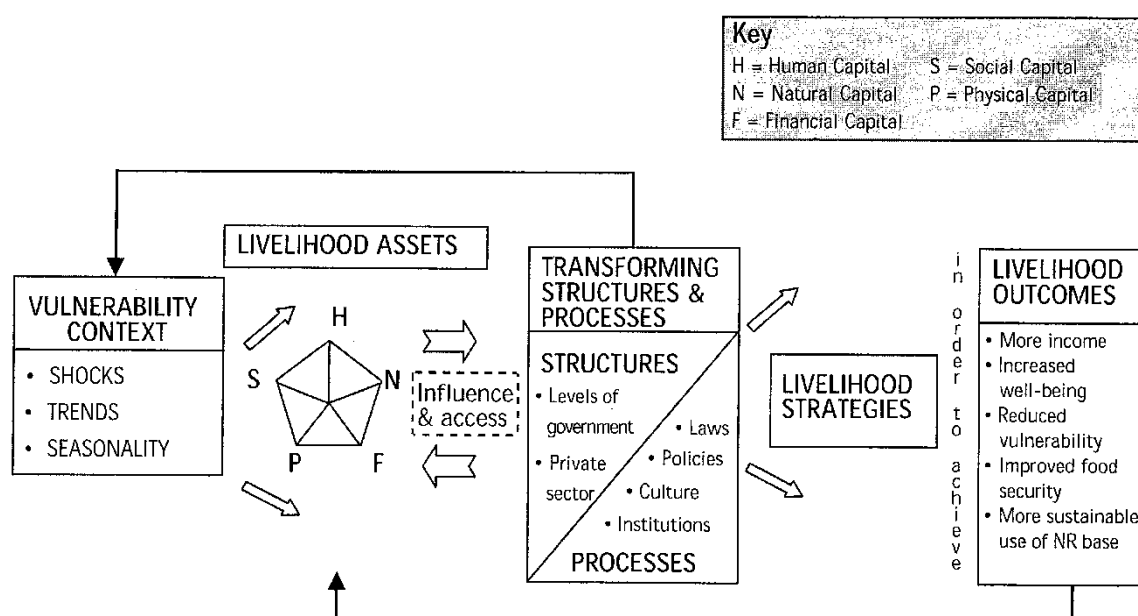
Key
H = Human Capital
S = Social Capital
N = Natural Capital
P = Physical Capital
F = Financial Capital

VULNERABILITY CONTEXT
• SHOCKS
• TRENDS
• SEASONALITY

LIVELIHOOD ASSETS

H
S
N
P
F

Influence & access

TRANSFORMING STRUCTURES & PROCESSES

STRUCTURES
• Levels of government
• Private sector
• Laws
• Policies
• Culture
• Institutions
PROCESSES

LIVELIHOOD STRATEGIES

in order to achieve

LIVELIHOOD OUTCOMES
• More income
• Increased well-being
• Reduced vulnerability
• Improved food security
• More sustainable use of NR base